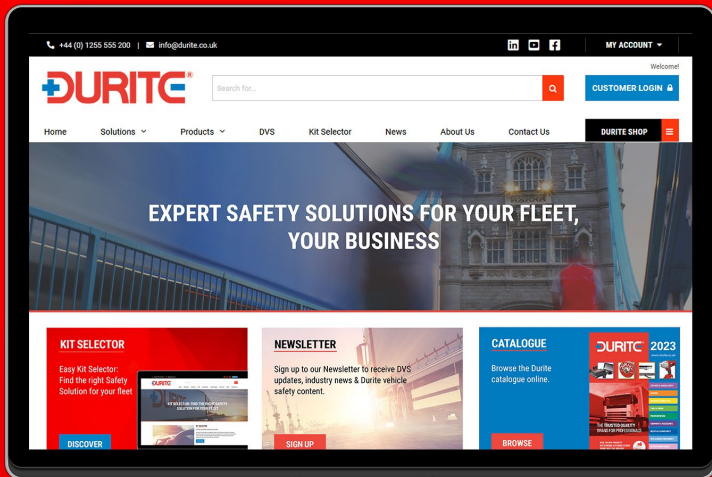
+44 (0) 1255 555 200 | info@durite.co.uk

MY ACCOUNT

Welcome!

DURITE®

Search for...

CUSTOMER LOGIN

Home Solutions Products DVS Kit Selector News About Us Contact Us

DURITE SHOP

EXPERT SAFETY SOLUTIONS FOR YOUR FLEET, YOUR BUSINESS

KIT SELECTOR

Easy Kit Selector: Find the right Safety Solution for your fleet

DISCOVER

NEWSLETTER

Sign up to our Newsletter to receive DVS updates, industry news & Durite vehicle safety content.

SIGN UP

CATALOGUE

Browse the Durite catalogue online.

BROWSE

DURITE 2023

THE TRUSTED QUALITY BRAND FOR PROFESSIONALS